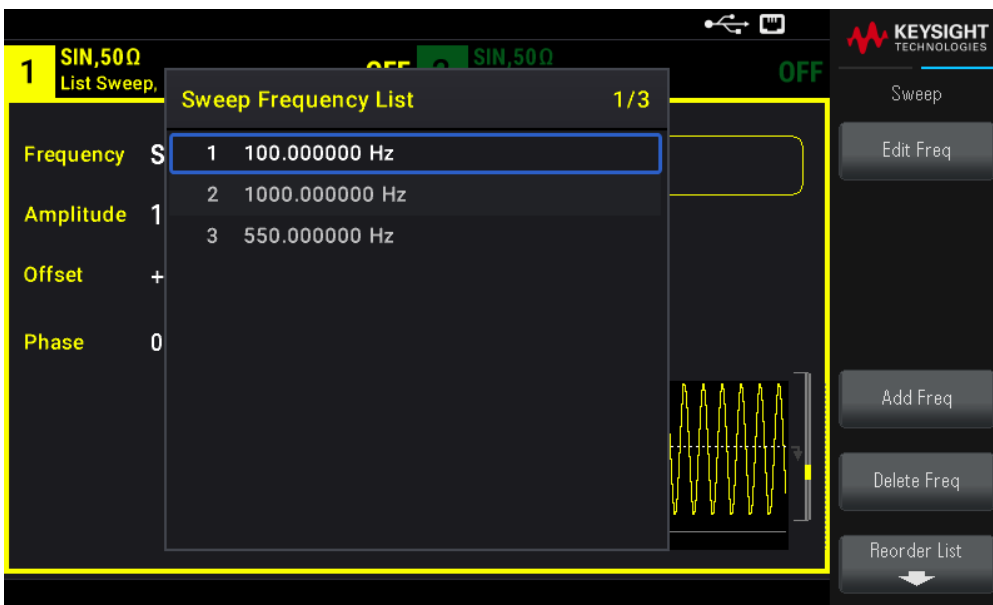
KEYSIGHT
TECHNOLOGIES

1 SIN,50Ω
List Sweep,

OFF 2 SIN,50Ω
OFF

Sweep Frequency List 1/3

1 100.000000 Hz
2 1000.000000 Hz
3 550.000000 Hz

Frequency S
Amplitude 1
Offset +
Phase 0

Sweep

Edit Freq

Add Freq

Delete Freq

Reorder List